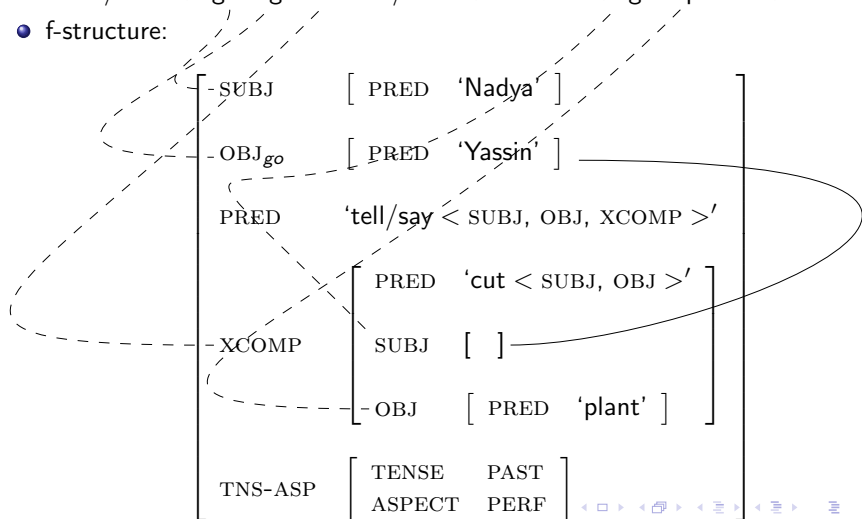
f-structure:

| | | | |
|---|---|---|---|
| SUBJ | [ PRED 'Nadya' ] | | |
| OBJ$_{go}$ | [ PRED 'Yassin' ] | | |
| PRED | 'tell/say < SUBJ, OBJ, XCOMP >' | | |
| XCOMP | PRED | 'cut < SUBJ, OBJ >' | |
| | SUBJ | [ ] | |
| | OBJ | [ PRED 'plant' ] | |
| TNS-ASP | TENSE | PAST | |
| | ASPECT | PERF | |